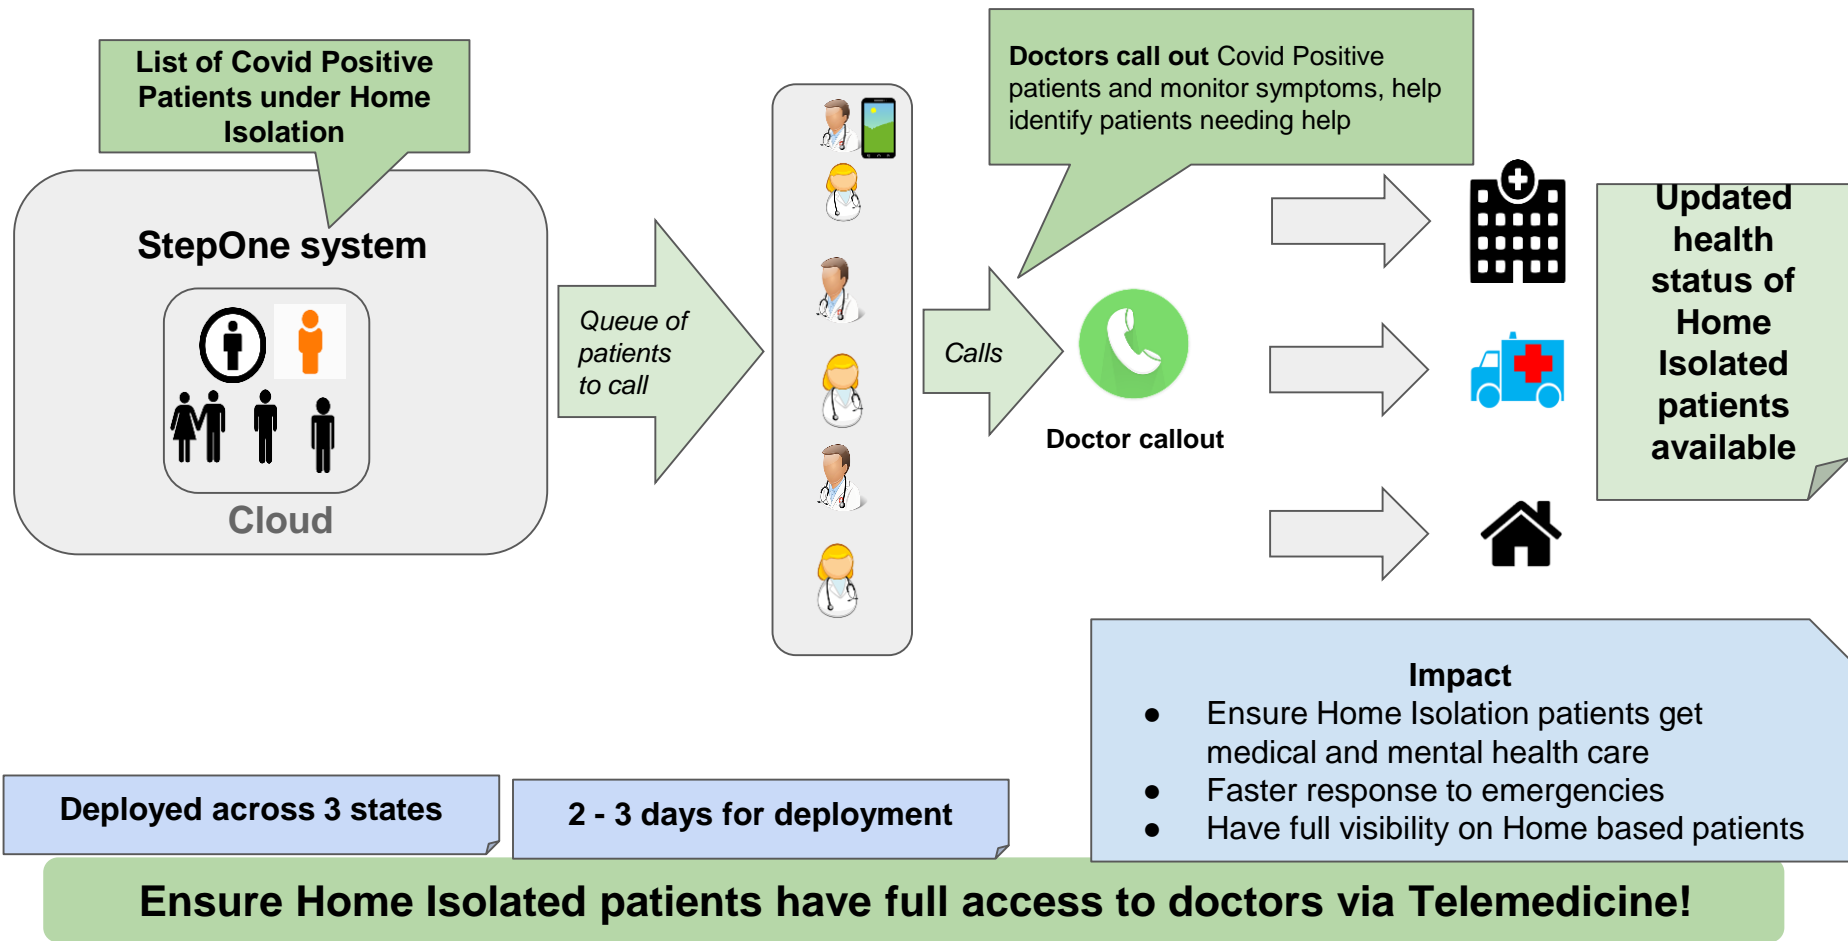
List of Covid Positive Patients under Home Isolation

StepOne system

Cloud

Queue of patients to call

Doctors call out Covid Positive patients and monitor symptoms, help identify patients needing help

Calls

Doctor callout

Updated health status of Home Isolated patients available

Impact
- Ensure Home Isolation patients get medical and mental health care
- Faster response to emergencies
- Have full visibility on Home based patients

Deployed across 3 states

2 - 3 days for deployment

Ensure Home Isolated patients have full access to doctors via Telemedicine!